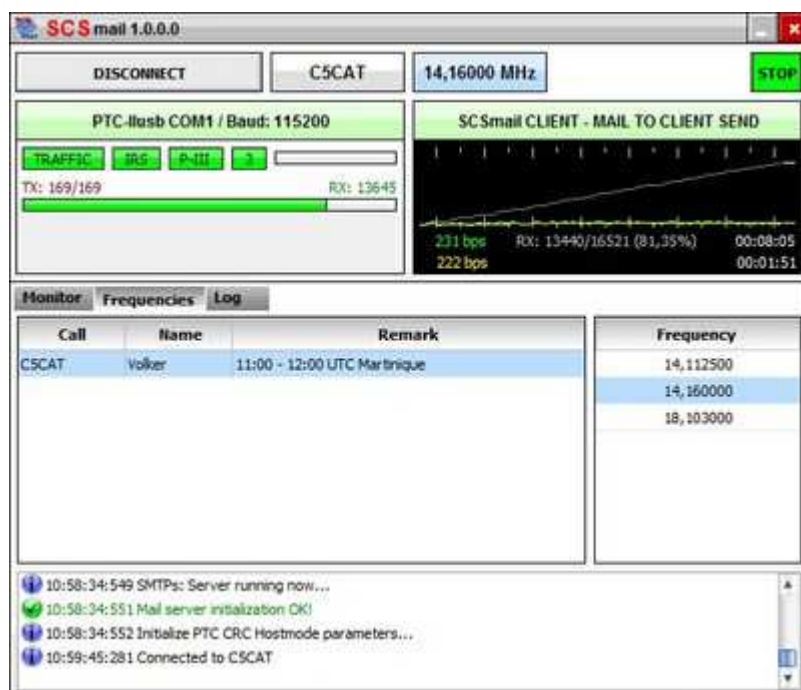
SCS mail 1.0.0.0

DISCONNECT

C5CAT

14,16000 MHz

STOP

PTC-IIusb COM1 / Baud: 115200

TRAFFIC IRS P-III 3

TX: 169/169

RX: 13645

SCSmail CLIENT - MAIL TO CLIENT SEND

231 bps
222 bps

RX: 13440/16521 (81,35%)

00:08:05
00:01:51

Monitor Frequencies Log

| Call | Name | Remark |
|---|---|---|
| C5CAT | Volker | 11:00 - 12:00 UTC Martinique |

| Frequency |
|---|
| 14,112500 |
| 14,160000 |
| 18,103000 |

10:58:34:549 SMTPs: Server running now...
10:58:34:551 Mail server initialization OK!
10:58:34:552 Initialize PTC CRC Hostmode parameters...
10:59:45:281 Connected to C5CAT